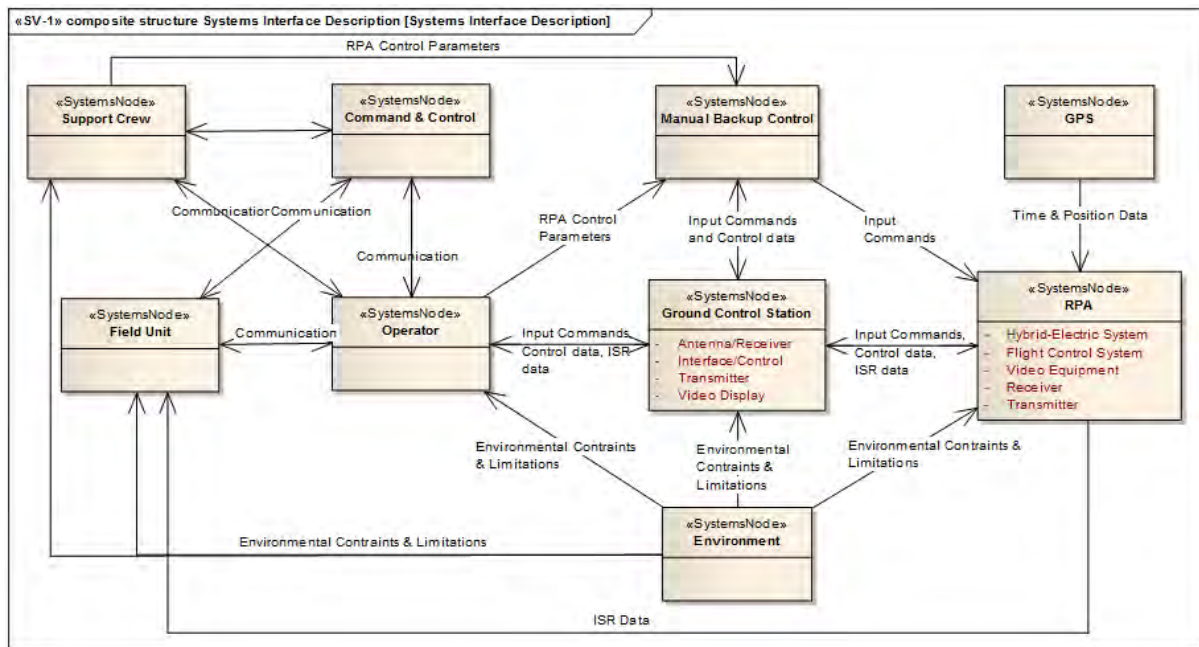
«SV-1» composite structure Systems Interface Description [Systems Interface Description]

RPA Control Parameters

«SystemsNode»
Support Crew

«SystemsNode»
Command & Control

«SystemsNode»
Manual Backup Control

«SystemsNode»
GPS

CommunicatiorCommunication

RPA Control Parameters

Input Commands and Control data

Input Commands

Time & Position Data

Communication

«SystemsNode»
Field Unit

Communication

«SystemsNode»
Operator

Input Commands, Control data, ISR data

«SystemsNode»
Ground Control Station

- Antenna/Receiver
- Interface/Control
- Transmitter
- Video Display

Input Commands, Control data, ISR data

«SystemsNode»
RPA

- Hybrid-Electric System
- Flight Control System
- Video Equipment
- Receiver
- Transmitter

Environmental Contraints & Limitations

Environmental Contraints & Limitations

Environmental Contraints & Limitations

«SystemsNode»
Environment

Environmental Contraints & Limitations

ISR Data